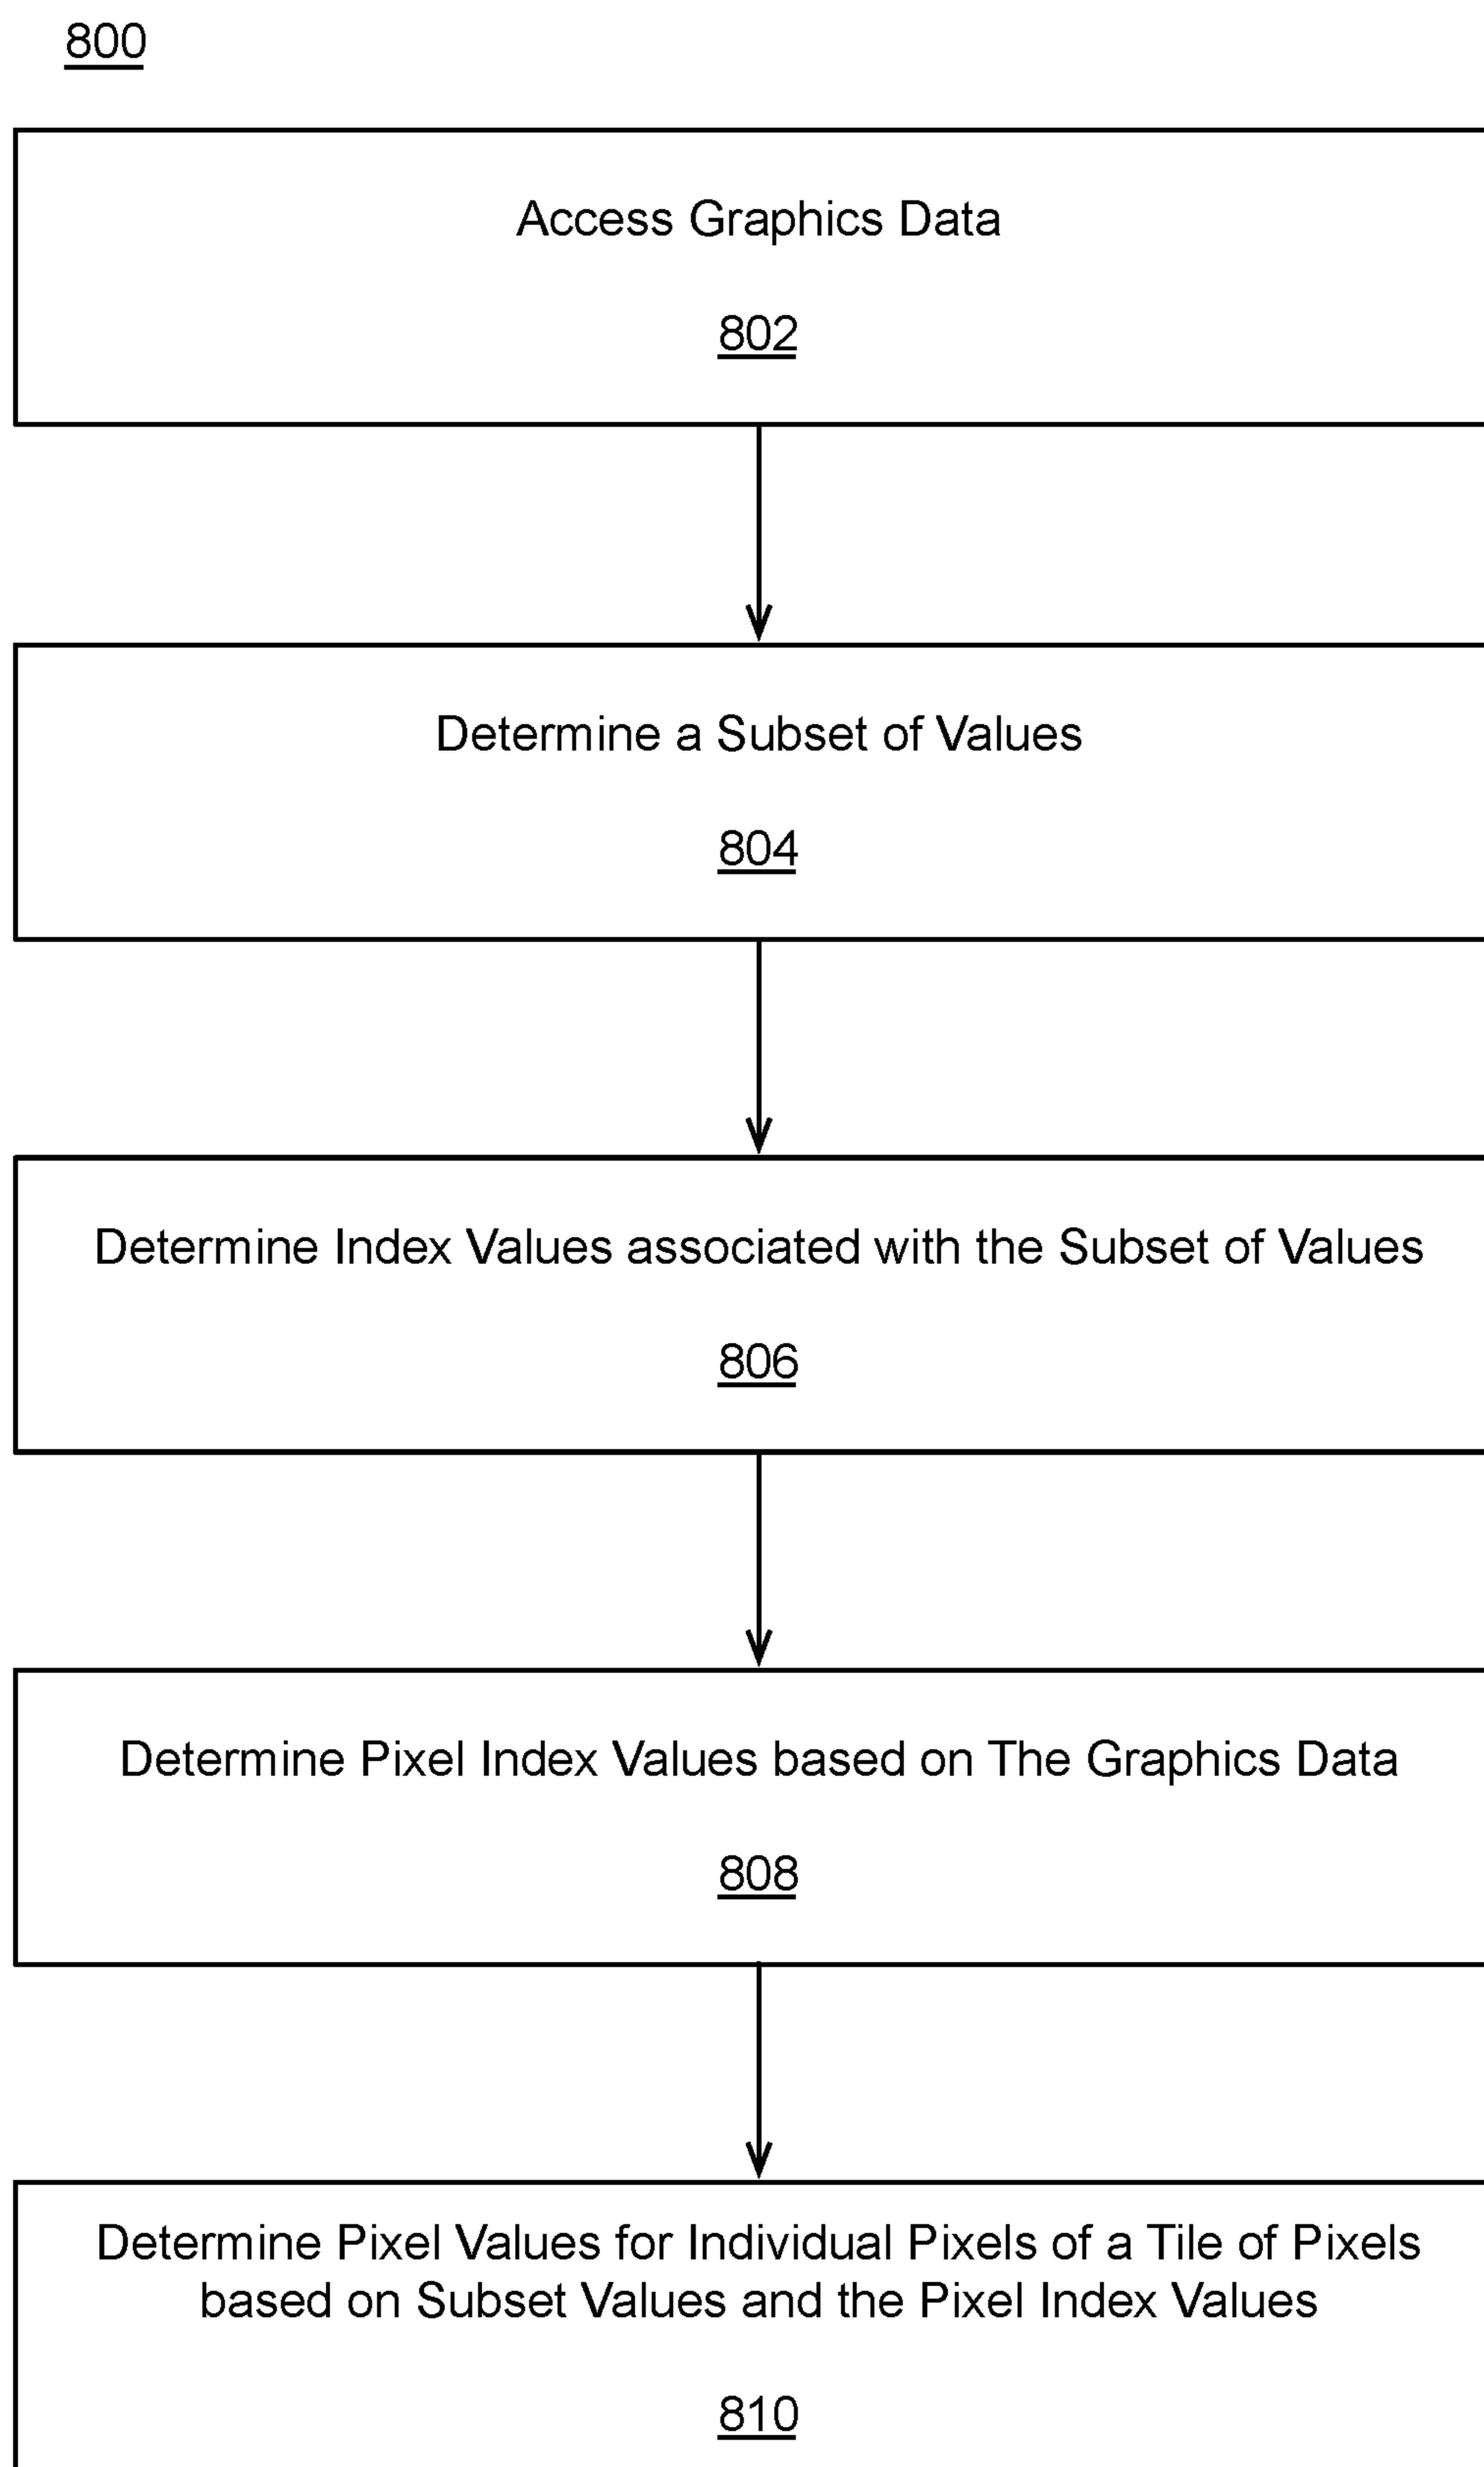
800

Access Graphics Data

802

Determine a Subset of Values

804

Determine Index Values associated with the Subset of Values

806

Determine Pixel Index Values based on The Graphics Data

808

Determine Pixel Values for Individual Pixels of a Tile of Pixels based on Subset Values and the Pixel Index Values

810